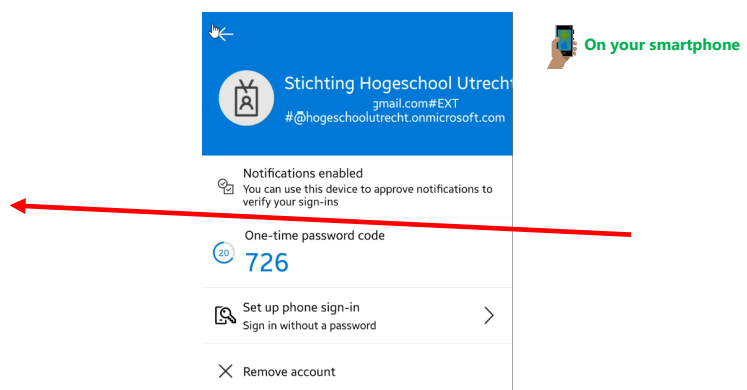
On your smartphone

Stichting Hogeschool Utrecht
gmail.com#EXT
#@hogeschoolutrecht.onmicrosoft.com

Notifications enabled
You can use this device to approve notifications to verify your sign-ins

One-time password code
20
726

Set up phone sign-in
Sign in without a password

Remove account